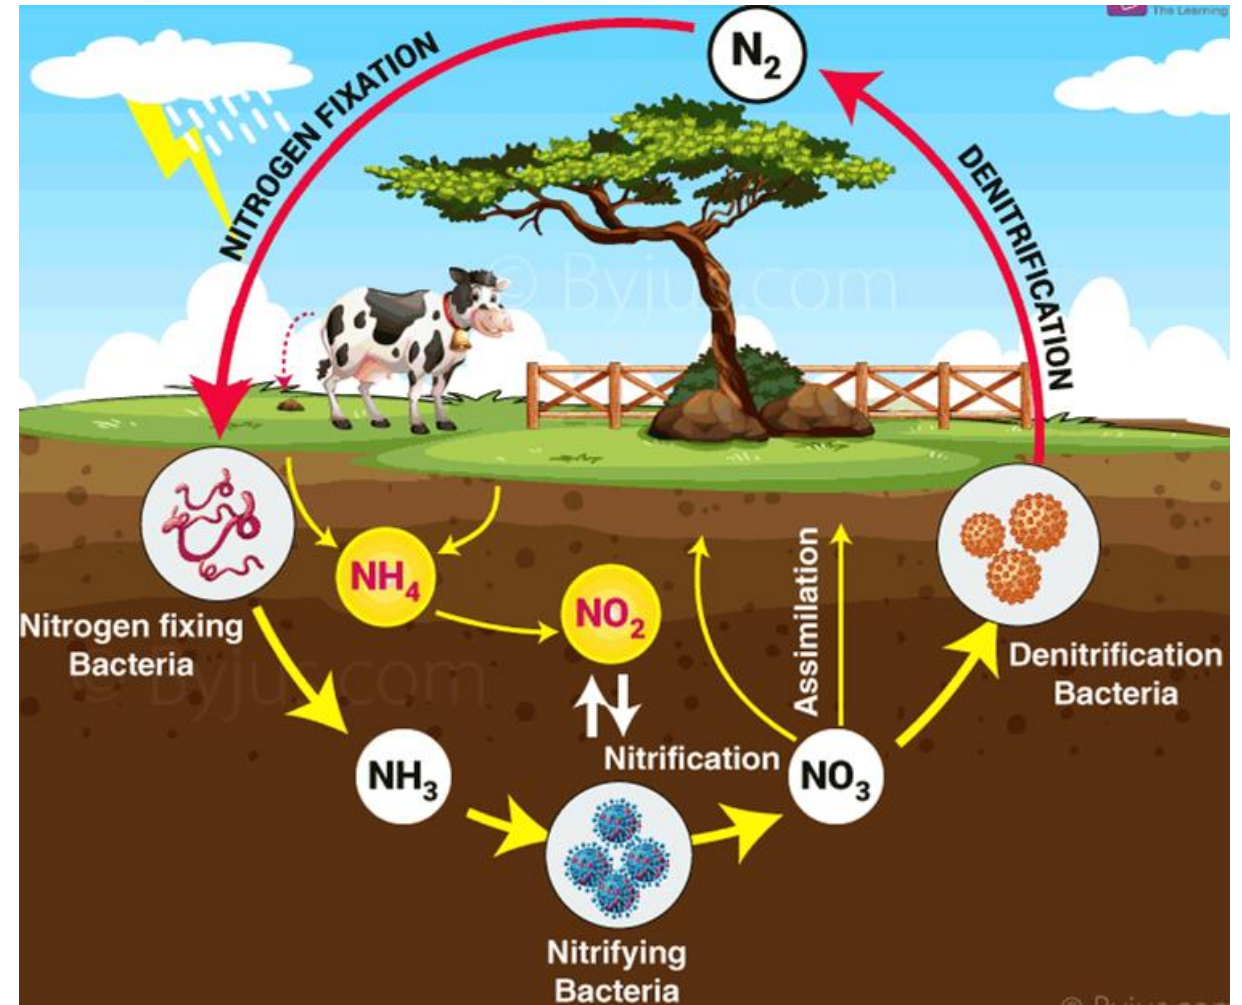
The Learning

$N_2$

NITROGEN FIXATION

DENITRIFICATION

© Byjus.com

Nitrogen fixing Bacteria

$NH_4$

$NO_2$

Assimilation

Denitrification Bacteria

© Byjus.com

$NH_3$

Nitrification

$NO_3$

Nitrifying Bacteria

© Byjus.com